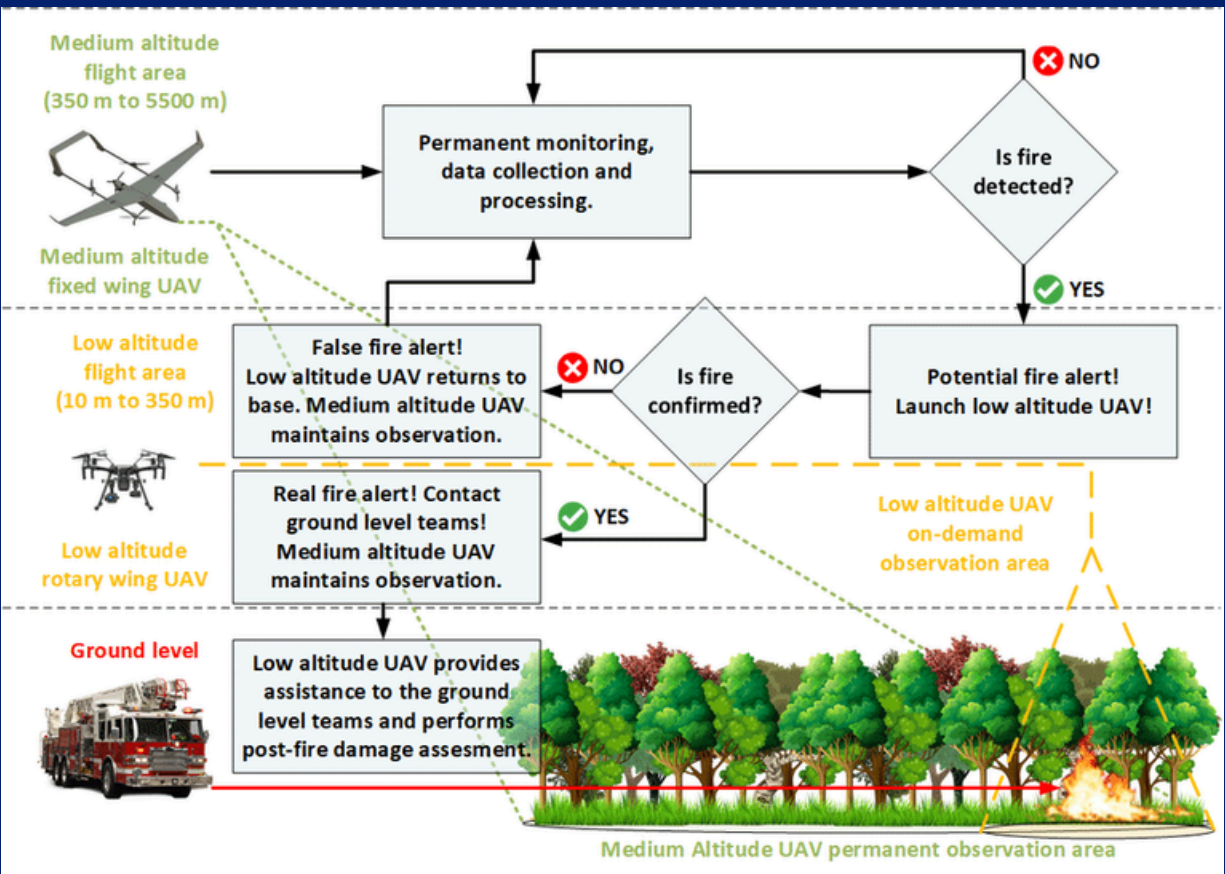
Medium altitude flight area (350 m to 5500 m)

Medium altitude fixed wing UAV

Permanent monitoring, data collection and processing.

NO

Is fire detected?

YES

Low altitude flight area (10 m to 350 m)

False fire alert! Low altitude UAV returns to base. Medium altitude UAV maintains observation.

NO

Is fire confirmed?

Potential fire alert! Launch low altitude UAV!

Low altitude rotary wing UAV

Real fire alert! Contact ground level teams! Medium altitude UAV maintains observation.

YES

Low altitude UAV on-demand observation area

Ground level

Low altitude UAV provides assistance to the ground level teams and performs post-fire damage assesment.

Medium Altitude UAV permanent observation area